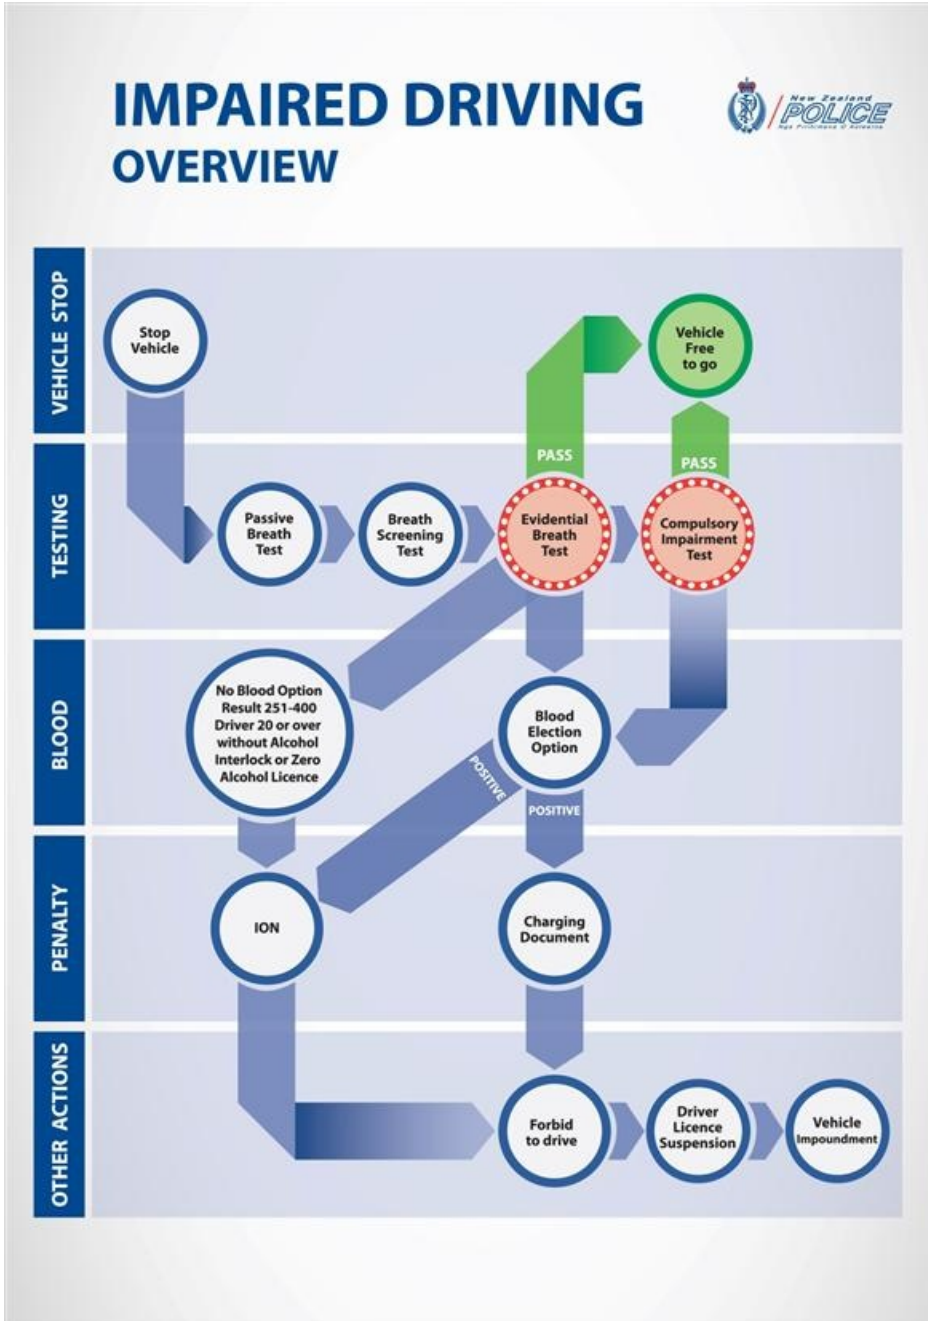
IMPAIRED DRIVING
OVERVIEW

New Zealand POLICE
Nga Pirihimana O Aotearoa

VEHICLE STOP

Stop Vehicle

Vehicle Free to go

TESTING

PASS

PASS

Passive Breath Test

Breath Screening Test

Evidential Breath Test

Compulsory Impairment Test

BLOOD

No Blood Option Result 251-400 Driver 20 or over without Alcohol Interlock or Zero Alcohol Licence

Blood Election Option

POSITIVE

POSITIVE

PENALTY

ION

Charging Document

OTHER ACTIONS

Forbid to drive

Driver Licence Suspension

Vehicle Impoundment